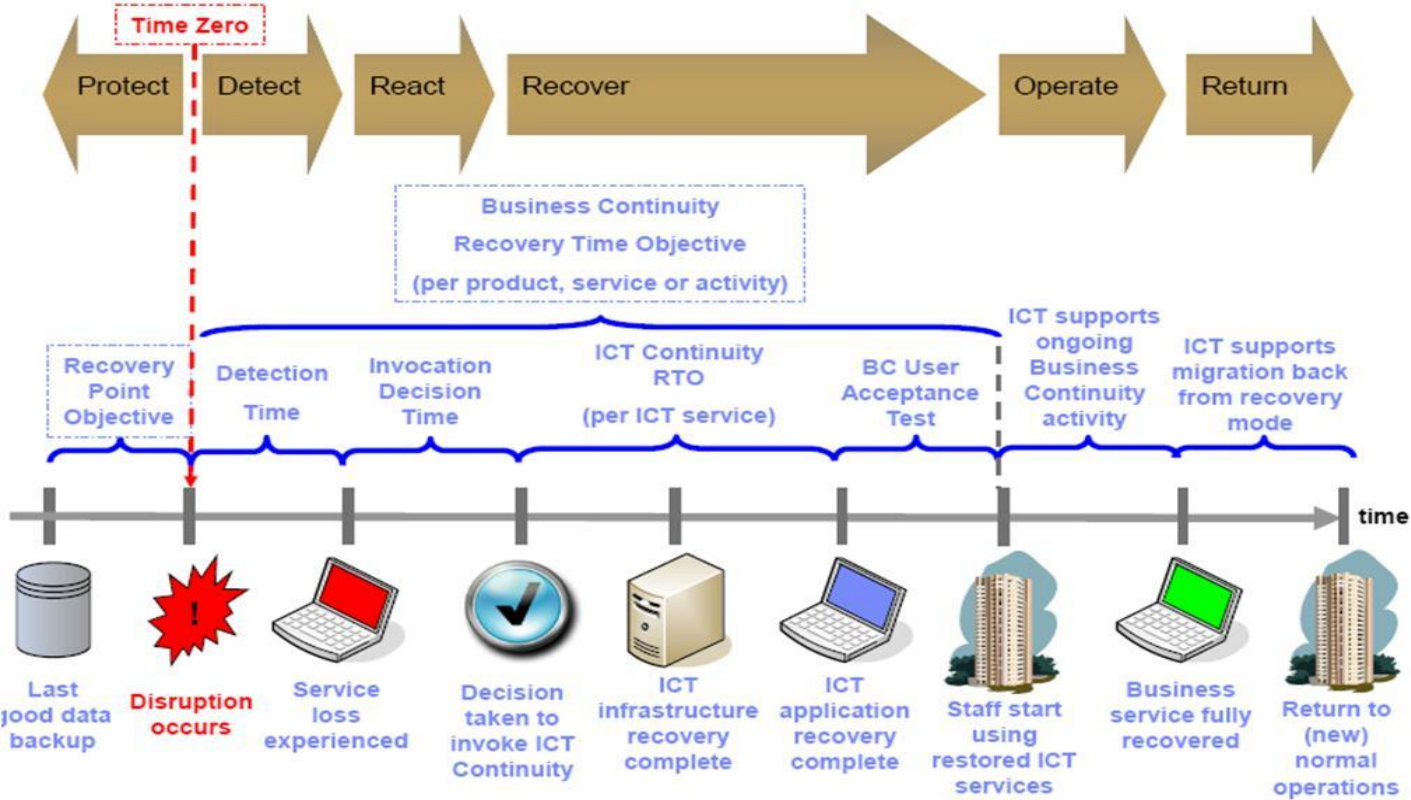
Time Zero

Protect

Detect

React

Recover

Operate

Return

Business Continuity Recovery Time Objective (per product, service or activity)

Recovery Point Objective

Detection Time

Invocation Decision Time

ICT Continuity RTO (per ICT service)

BC User Acceptance Test

ICT supports ongoing Business Continuity activity

ICT supports migration back from recovery mode

time

Last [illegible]ood data backup

Disruption occurs

Service loss experienced

Decision taken to invoke ICT Continuity

ICT infrastructure recovery complete

ICT application recovery complete

Staff start using restored ICT services

Business service fully recovered

Return to (new) normal operations